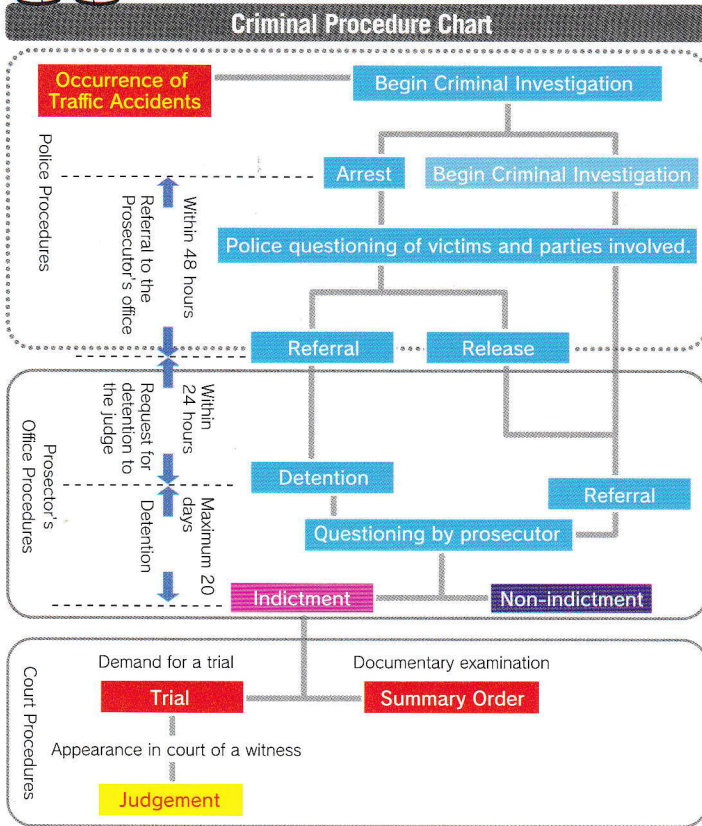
Criminal Procedure Chart

Occurrence of Traffic Accidents

Begin Criminal Investigation

Police Procedures

Within 48 hours

Referral to the Prosecutor's office

Arrest

Begin Criminal Investigation

Police questioning of victims and parties involved.

Referral

Release

Prosecutor's Office Procedures

Within 24 hours

Request for detention to the judge

Detention

Referral

Maximum 20 days

Detention

Questioning by prosecutor

Indictment

Non-indictment

Court Procedures

Demand for a trial

Documentary examination

Trial

Summary Order

Appearance in court of a witness

Judgement